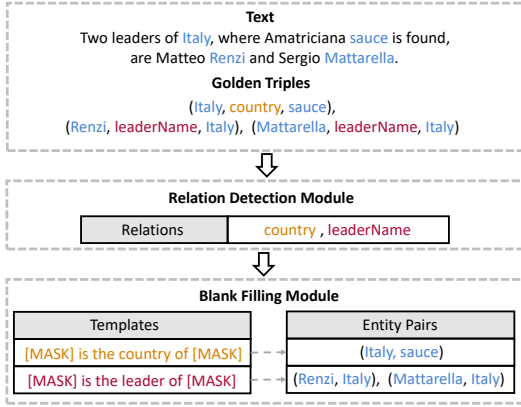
Text

Two leaders of Italy, where Amatriciana sauce is found, are Matteo Renzi and Sergio Mattarella.

Golden Triples

(Italy, country, sauce),
(Renzi, leaderName, Italy), (Mattarella, leaderName, Italy)

Relation Detection Module

| Relations | country , leaderName |
|---|---|

Blank Filling Module

| Templates |
|---|
| [MASK] is the country of [MASK] |
| [MASK] is the leader of [MASK] |

| Entity Pairs |
|---|
| (Italy, sauce) |
| (Renzi, Italy), (Mattarella, Italy) |